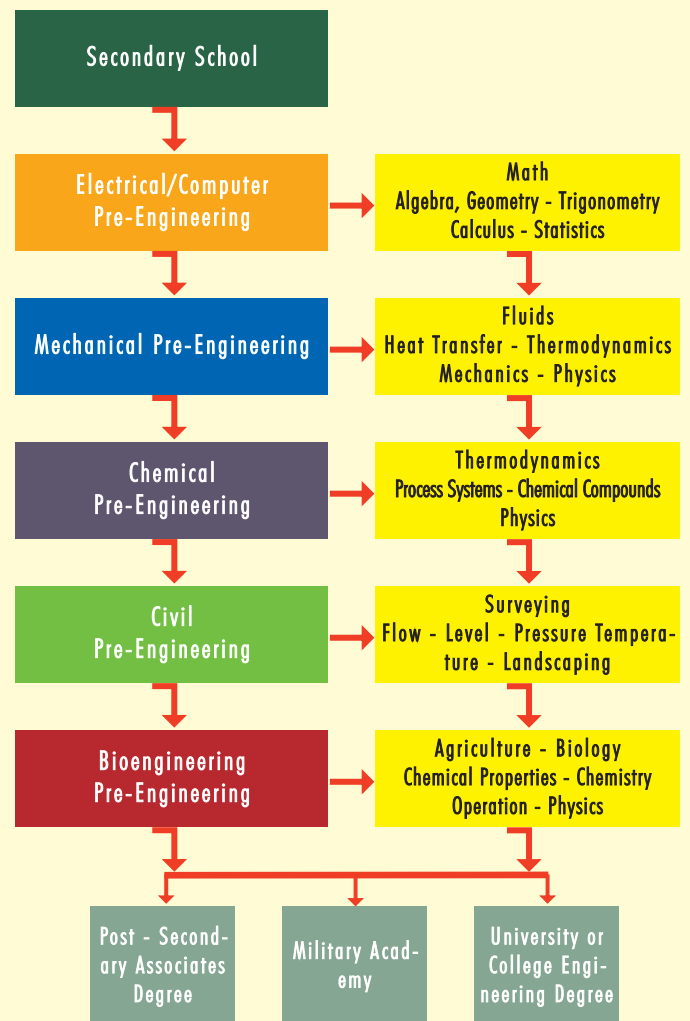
Secondary School

Electrical/Computer Pre-Engineering

Math
Algebra, Geometry - Trigonometry
Calculus - Statistics

Mechanical Pre-Engineering

Fluids
Heat Transfer - Thermodynamics
Mechanics - Physics

Chemical Pre-Engineering

Thermodynamics
Process Systems - Chemical Compounds
Physics

Civil Pre-Engineering

Surveying
Flow - Level - Pressure Temperature - Landscaping

Bioengineering Pre-Engineering

Agriculture - Biology
Chemical Properties - Chemistry
Operation - Physics

Post - Secondary Associates Degree

Military Academy

University or College Engineering Degree